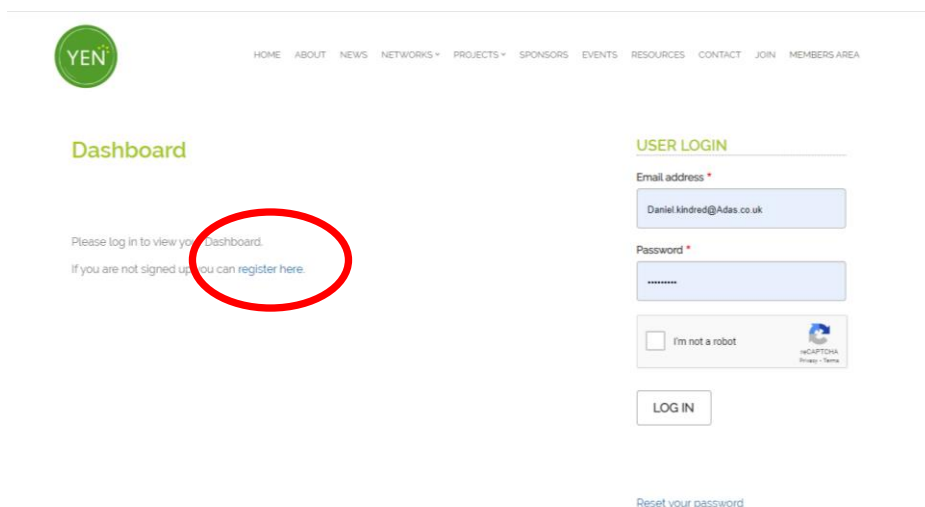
YEN

HOME ABOUT NEWS NETWORKS PROJECTS SPONSORS EVENTS RESOURCES CONTACT JOIN MEMBERS AREA

Dashboard

Please log in to view your Dashboard.

If you are not signed up you can register here.

USER LOGIN

Email address *

Daniel.kindred@Adas.co.uk

Password *

••••••••••

I'm not a robot

reCAPTCHA
Privacy - Terms

LOG IN

Reset your password